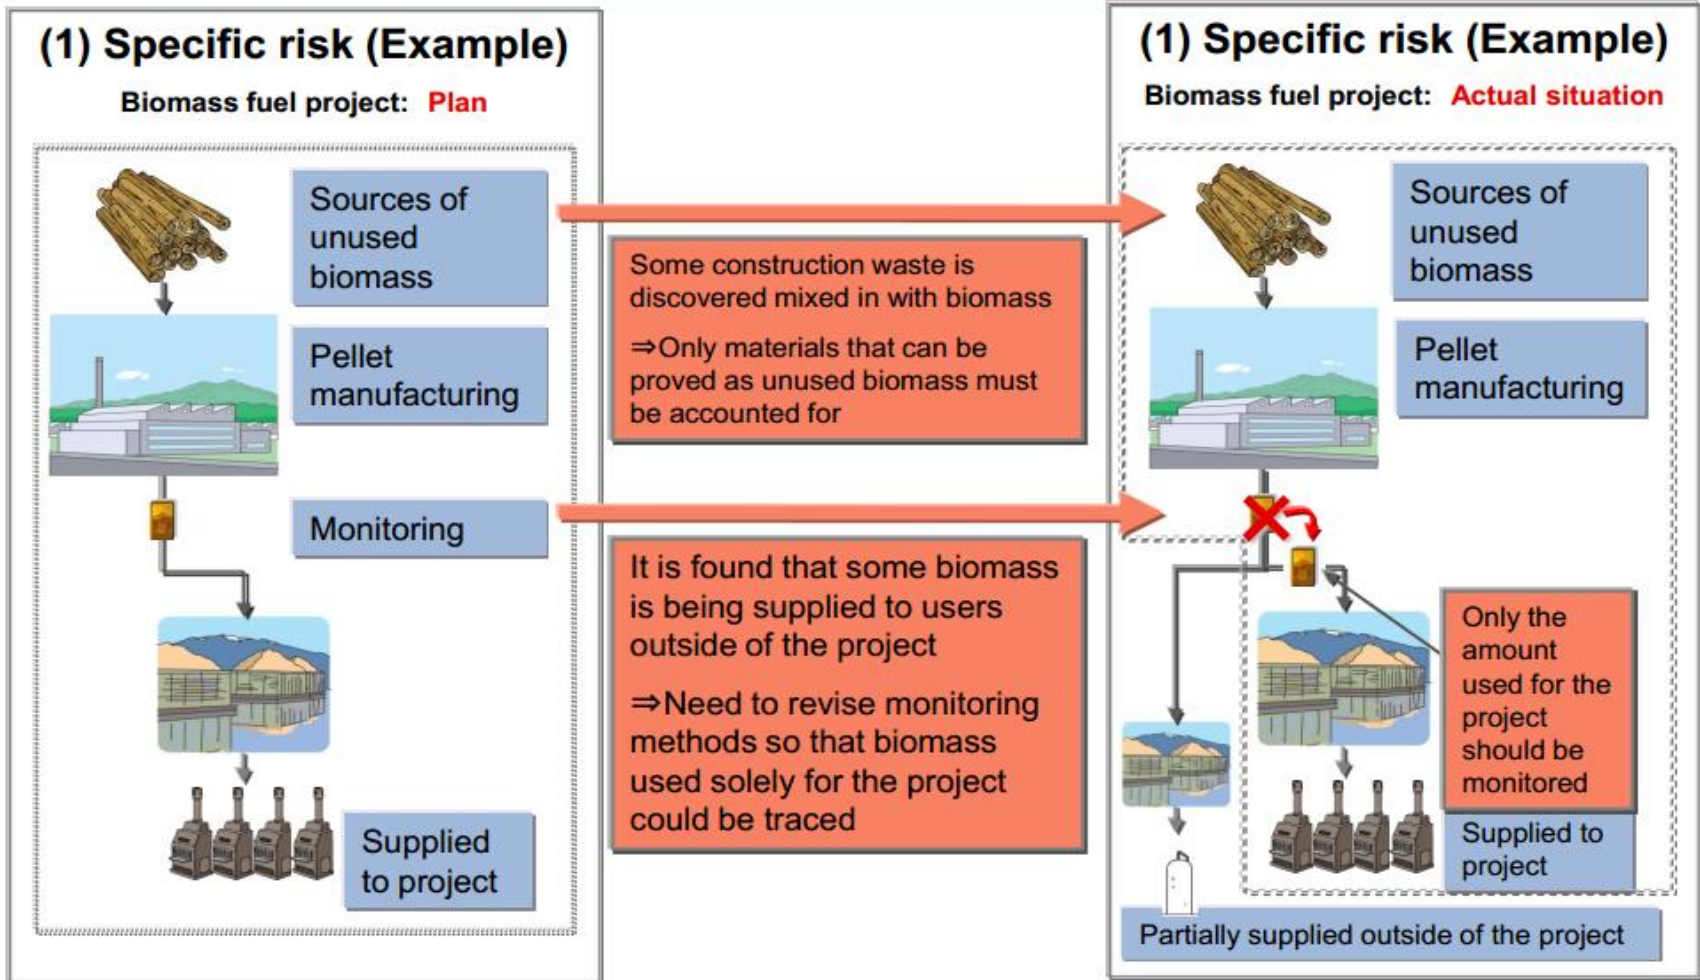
(1) Specific risk (Example)

Biomass fuel project: Plan

Sources of unused biomass

Pellet manufacturing

Monitoring

Supplied to project

Some construction waste is discovered mixed in with biomass

⇒Only materials that can be proved as unused biomass must be accounted for

It is found that some biomass is being supplied to users outside of the project

⇒Need to revise monitoring methods so that biomass used solely for the project could be traced

(1) Specific risk (Example)

Biomass fuel project: Actual situation

Sources of unused biomass

Pellet manufacturing

Only the amount used for the project should be monitored

Supplied to project

Partially supplied outside of the project